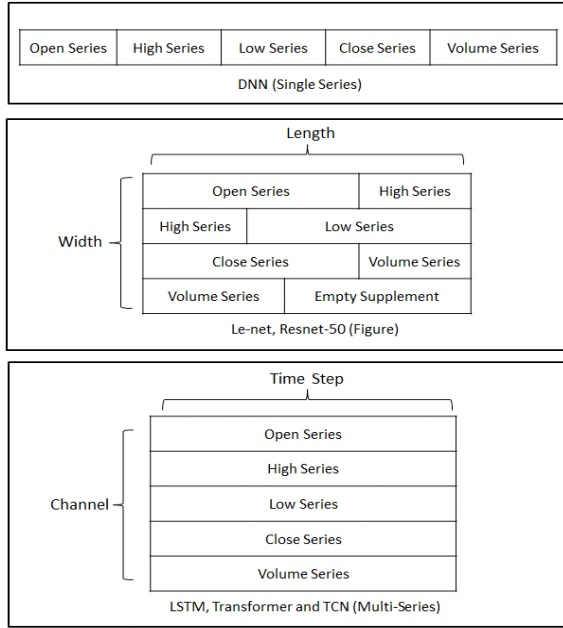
Open Series | High Series | Low Series | Close Series | Volume Series

DNN (Single Series)

Length

Width

Open Series | High Series
High Series | Low Series
Close Series | Volume Series
Volume Series | Empty Supplement

Le-net, Resnet-50 (Figure)

Time Step

Channel

Open Series
High Series
Low Series
Close Series
Volume Series

LSTM, Transformer and TCN (Multi-Series)